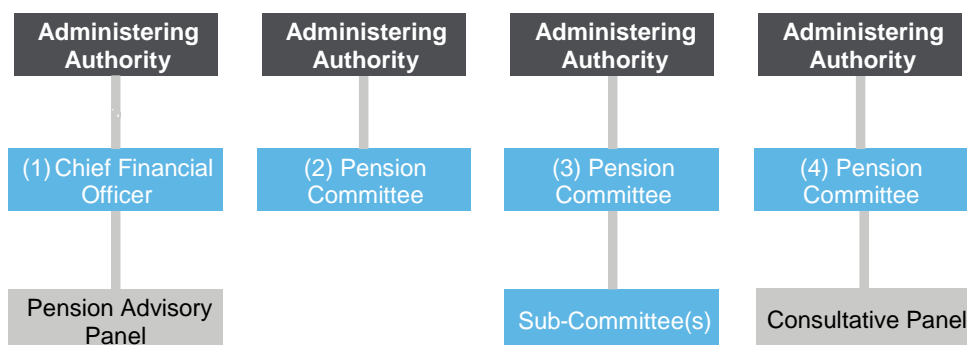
Administering Authority

(1) Chief Financial Officer

Pension Advisory Panel

Administering Authority

(2) Pension Committee

Administering Authority

(3) Pension Committee

Sub-Committee(s)

Administering Authority

(4) Pension Committee

Consultative Panel